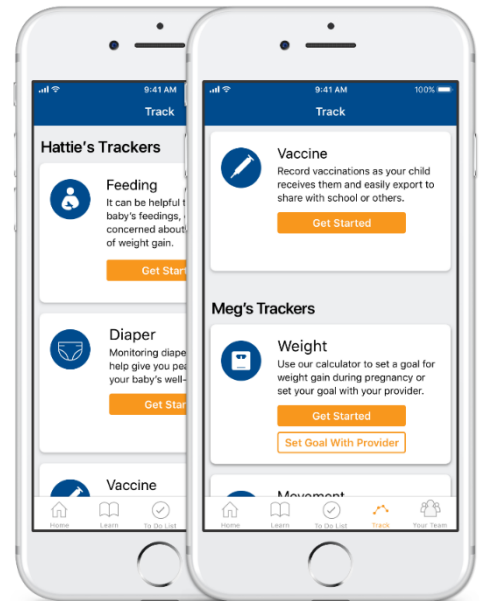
9:41 AM

Track

Hattie's Trackers

Feeding

It can be helpful t baby's feedings, concerned about of weight gain.

Get Start

Diaper

Monitoring diape help give you pea your baby's well-

Get Start

Vaccine

Home Learn To Do List

9:41 AM 100%

Track

Vaccine

Record vaccinations as your child receives them and easily export to share with school or others.

Get Started

Meg's Trackers

Weight

Use our calculator to set a goal for weight gain during pregnancy or set your goal with your provider.

Get Started

Set Goal With Provider

Movement

Home Learn To Do List Track Your Team